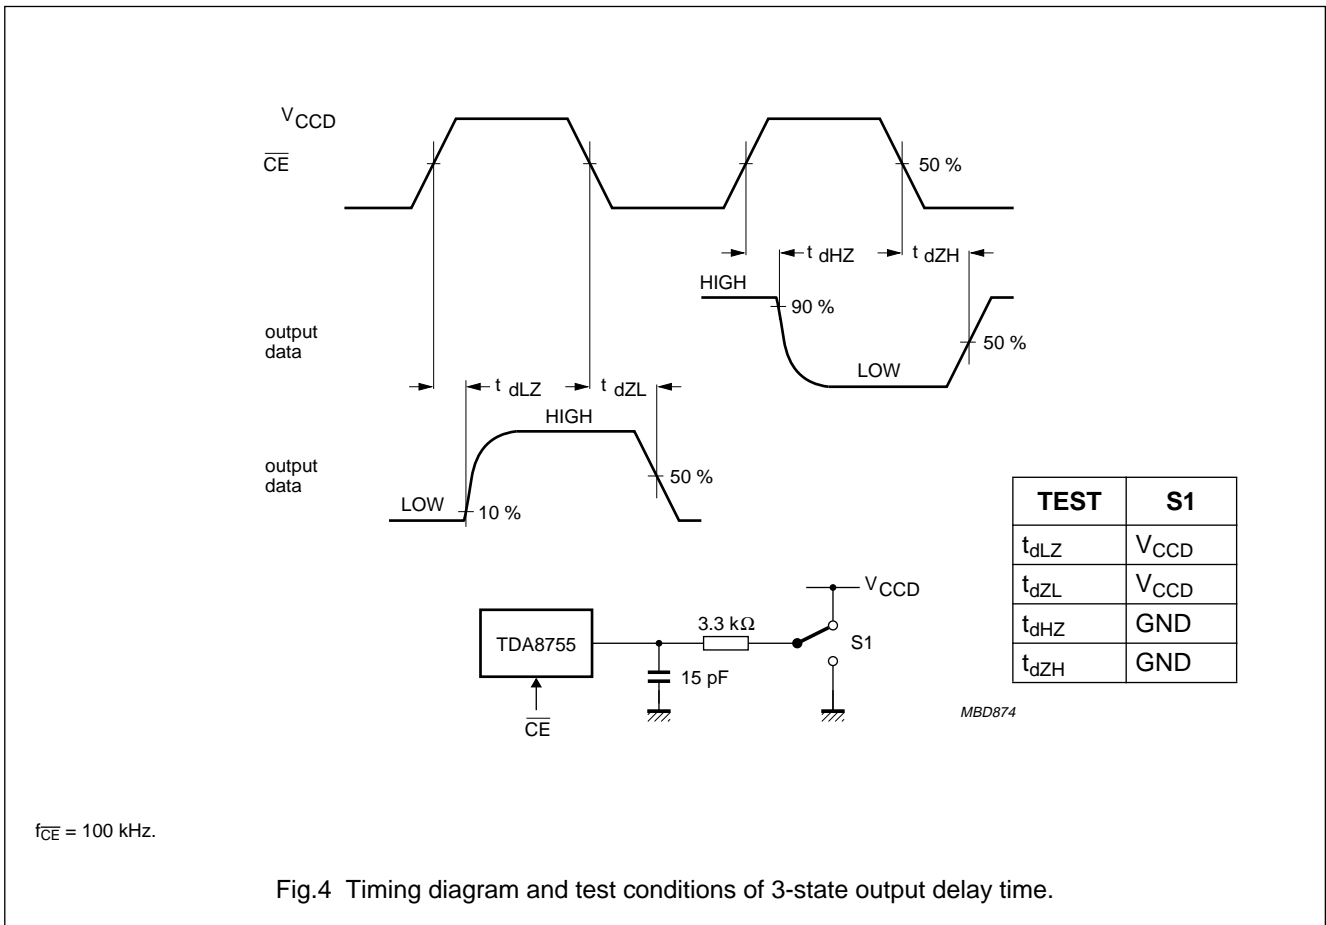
$V_{CCD}$
$\overline{CE}$

50 %

$t_{dHZ}$ $t_{dZH}$

HIGH
90 %

output data

50 %

LOW

$t_{dLZ}$ $t_{dZL}$

HIGH

output data

50 %

LOW
10 %

| TEST | S1 |
|---|---|
| $t_{dLZ}$ | $V_{CCD}$ |
| $t_{dZL}$ | $V_{CCD}$ |
| $t_{dHZ}$ | GND |
| $t_{dZH}$ | GND |

$V_{CCD}$

3.3 kΩ

TDA8755

S1

15 pF

$\overline{CE}$

MBD874

$f_{\overline{CE}}$ = 100 kHz.

Fig.4 Timing diagram and test conditions of 3-state output delay time.